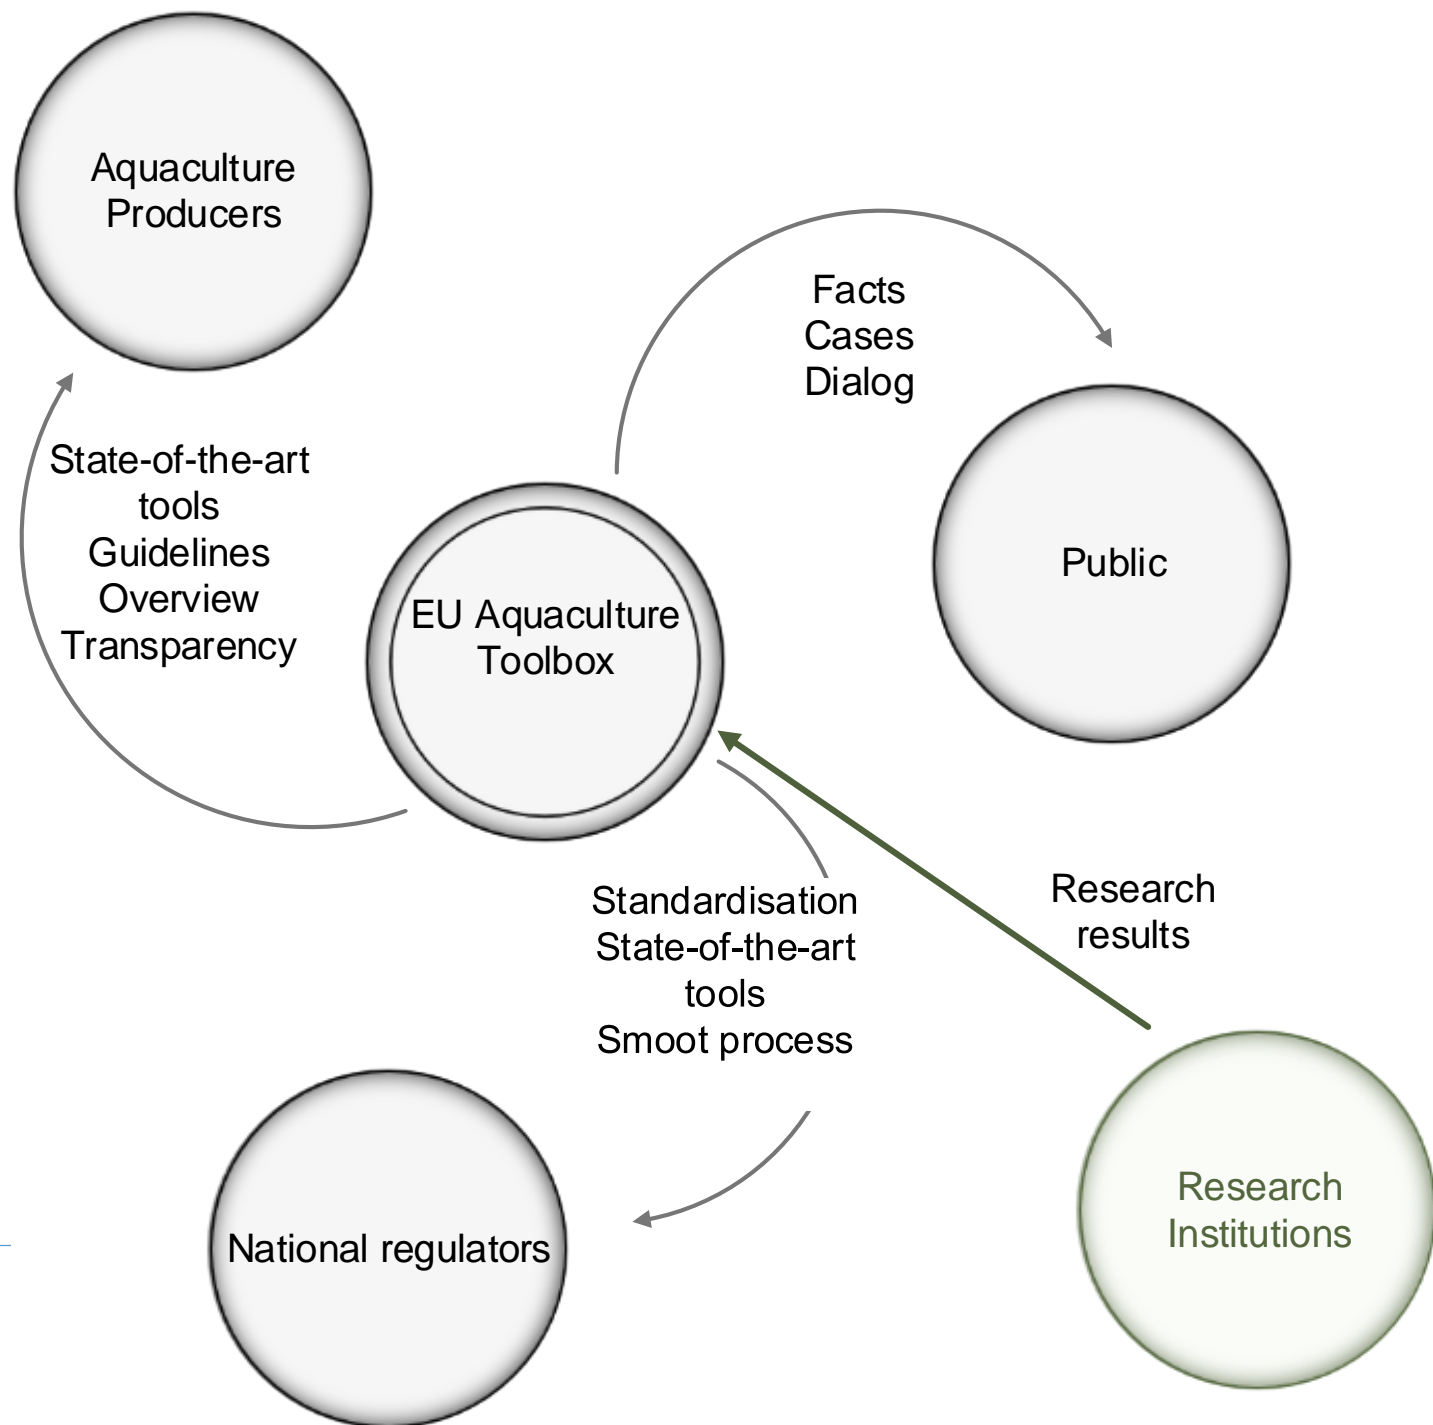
Aquaculture Producers

Facts
Cases
Dialog

State-of-the-art tools
Guidelines
Overview
Transparency

EU Aquaculture Toolbox

Public

Research results

Standardisation
State-of-the-art tools
Smoot process

National regulators

Research Institutions